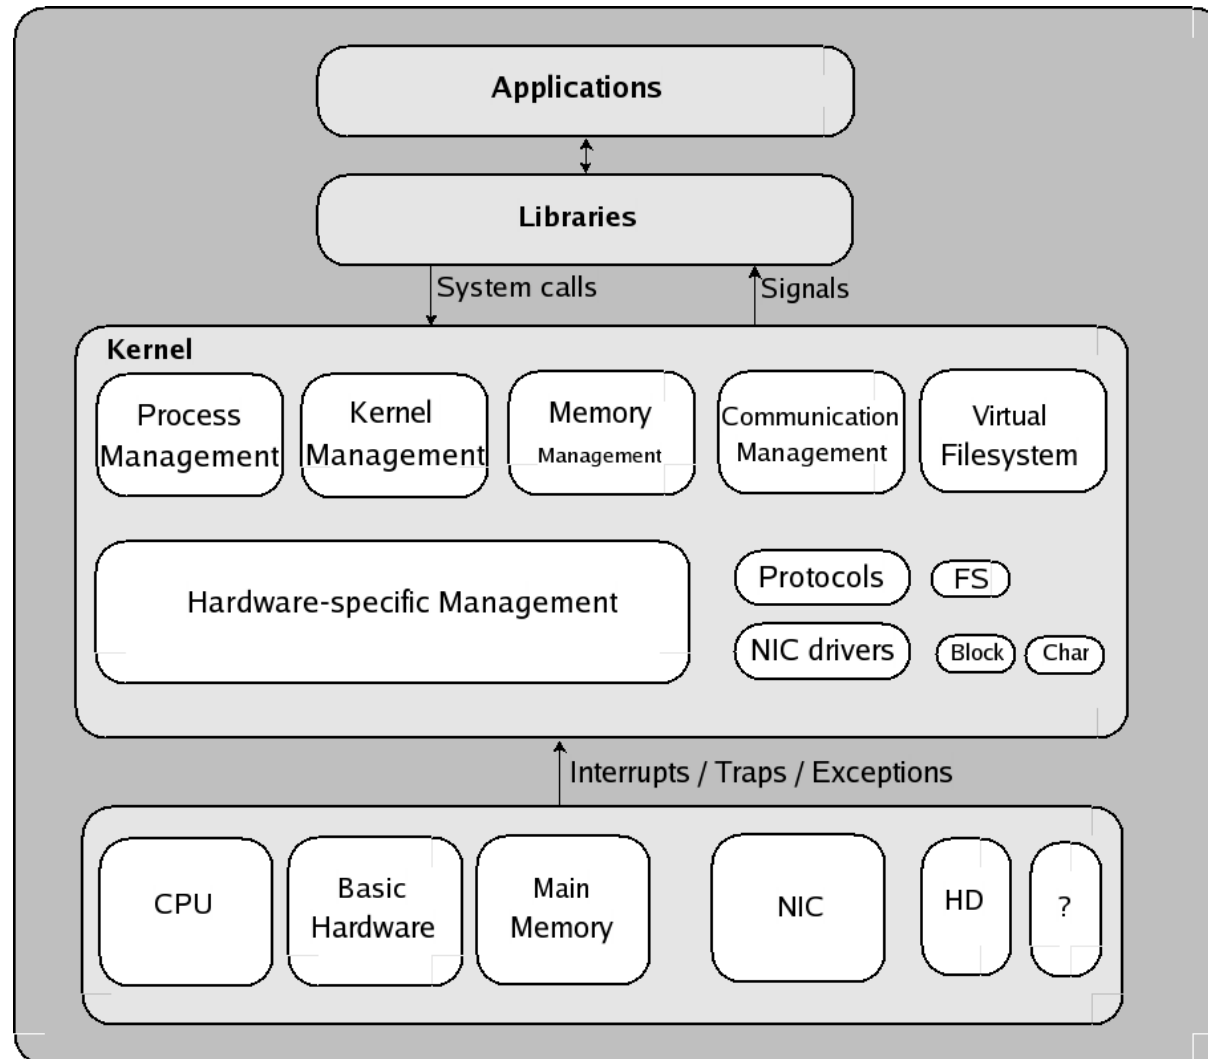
Applications

Libraries

System calls

Signals

Kernel

Process Management

Kernel Management

Memory Management

Communication Management

Virtual Filesystem

Hardware-specific Management

Protocols

FS

NIC drivers

Block

Char

Interrupts / Traps / Exceptions

CPU

Basic Hardware

Main Memory

NIC

HD

?